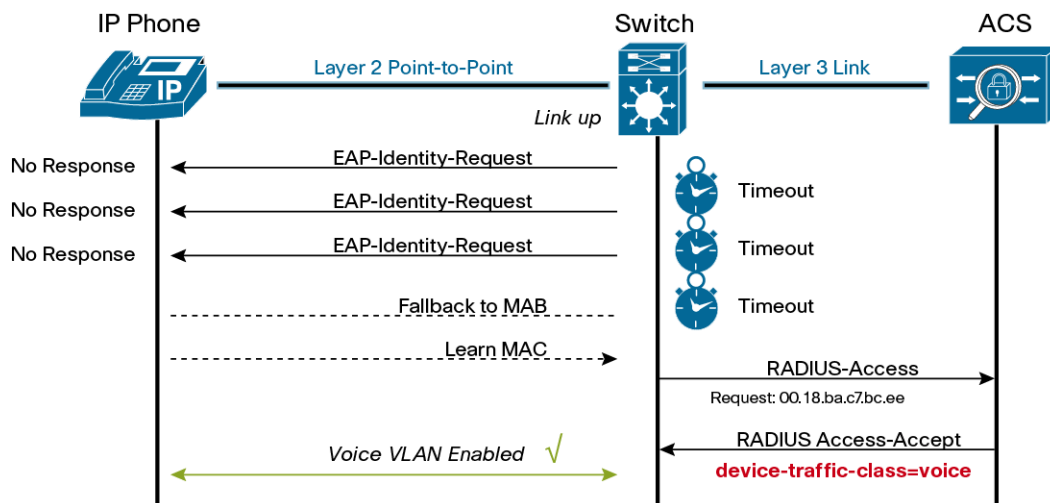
IP Phone

Switch

ACS

Layer 2 Point-to-Point

Layer 3 Link

IP

Link up

No Response

EAP-Identity-Request

Timeout

No Response

EAP-Identity-Request

Timeout

No Response

EAP-Identity-Request

Timeout

Fallback to MAB

Learn MAC

RADIUS-Access

Request: 00.18.ba.c7.bc.ee

RADIUS Access-Accept

Voice VLAN Enabled √

device-traffic-class=voice